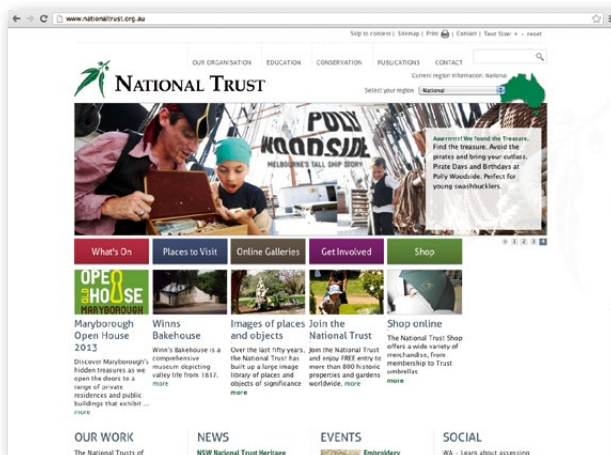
www.nationaltrust.org.au

Skip to content | Sitemap | Print | Contact | Text Size: + - reset

OUR ORGANISATION EDUCATION CONSERVATION PUBLICATIONS CONTACT

NATIONAL TRUST

Current region information: National

Select your region National

POLLY WOODSIDE MELBOURNE'S TALL SHIP STORY

Avast there! We found the Treasure. Find the treasure. Avoid the pirates and bring your cutlass. Pirate Days and Birthdays at Polly Woodside. Perfect for young swashbucklers.

1 2 3 4

What's On Places to Visit Online Galleries Get Involved Shop

OPEN HOUSE MARYBOROUGH

Maryborough Open House 2013
Discover Maryborough's hidden treasures as we open the doors to a range of private residences and public buildings that exhibit ... more

Winns Bakehouse
Winn's Bakehouse is a comprehensive museum depicting valley life from 1837. more

Images of places and objects
Over the last fifty years, the National Trust has built up a large image library of places and objects of significance more

Join the National Trust
Join the National Trust and enjoy FREE entry to more than 800 historic properties and gardens worldwide. more

Shop online
The National Trust Shop offers a wide variety of merchandise, from membership to Trust umbrellas more

OUR WORK
The National Trusts of

NEWS
NSW National Trust Heritage

EVENTS
Embroidery

SOCIAL
WA - Learn about assessing